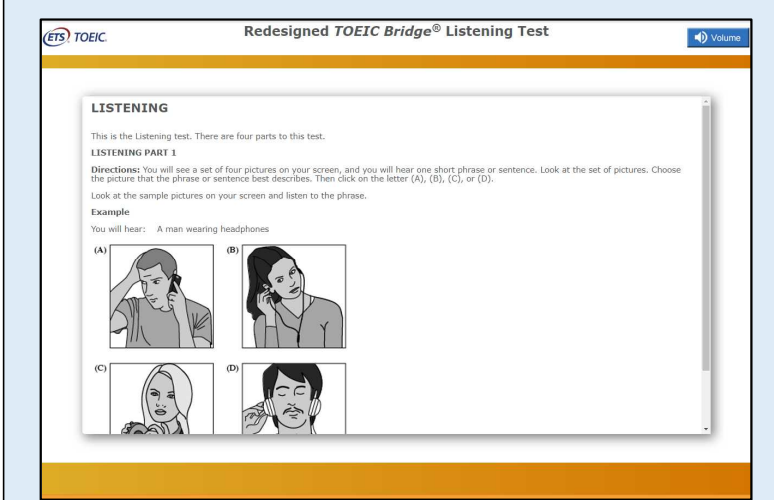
ETS TOEIC.

Redesigned *TOEIC Bridge*® Listening Test

Volume

LISTENING

This is the Listening test. There are four parts to this test.

LISTENING PART 1

**Directions:** You will see a set of four pictures on your screen, and you will hear one short phrase or sentence. Look at the set of pictures. Choose the picture that the phrase or sentence best describes. Then click on the letter (A), (B), (C), or (D).

Look at the sample pictures on your screen and listen to the phrase.

Example

You will hear: A man wearing headphones

(A)

(B)

(C)

(D)